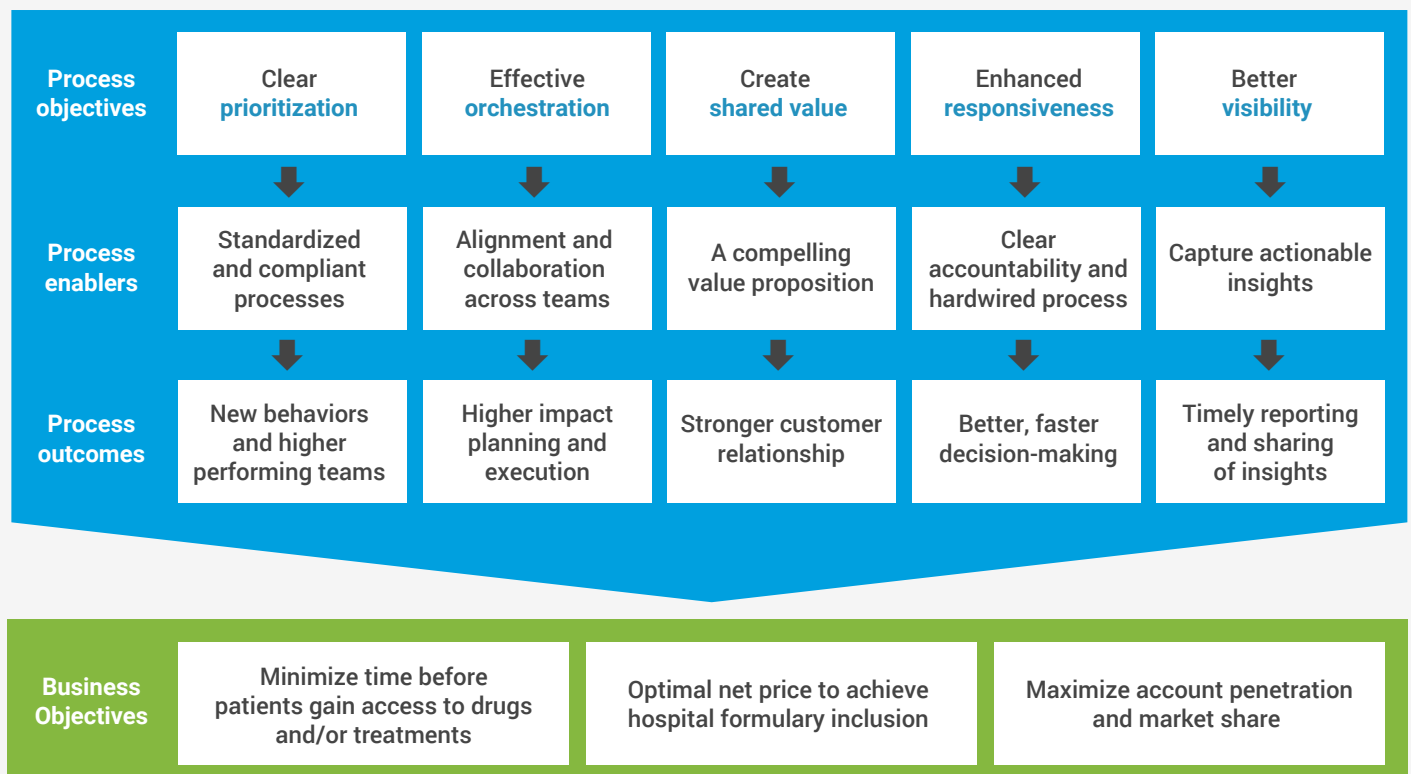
Process objectives

Clear prioritization

Effective orchestration

Create shared value

Enhanced responsiveness

Better visibility

Process enablers

Standardized and compliant processes

Alignment and collaboration across teams

A compelling value proposition

Clear accountability and hardwired process

Capture actionable insights

Process outcomes

New behaviors and higher performing teams

Higher impact planning and execution

Stronger customer relationship

Better, faster decision-making

Timely reporting and sharing of insights

Business Objectives

Minimize time before patients gain access to drugs and/or treatments

Optimal net price to achieve hospital formulary inclusion

Maximize account penetration and market share